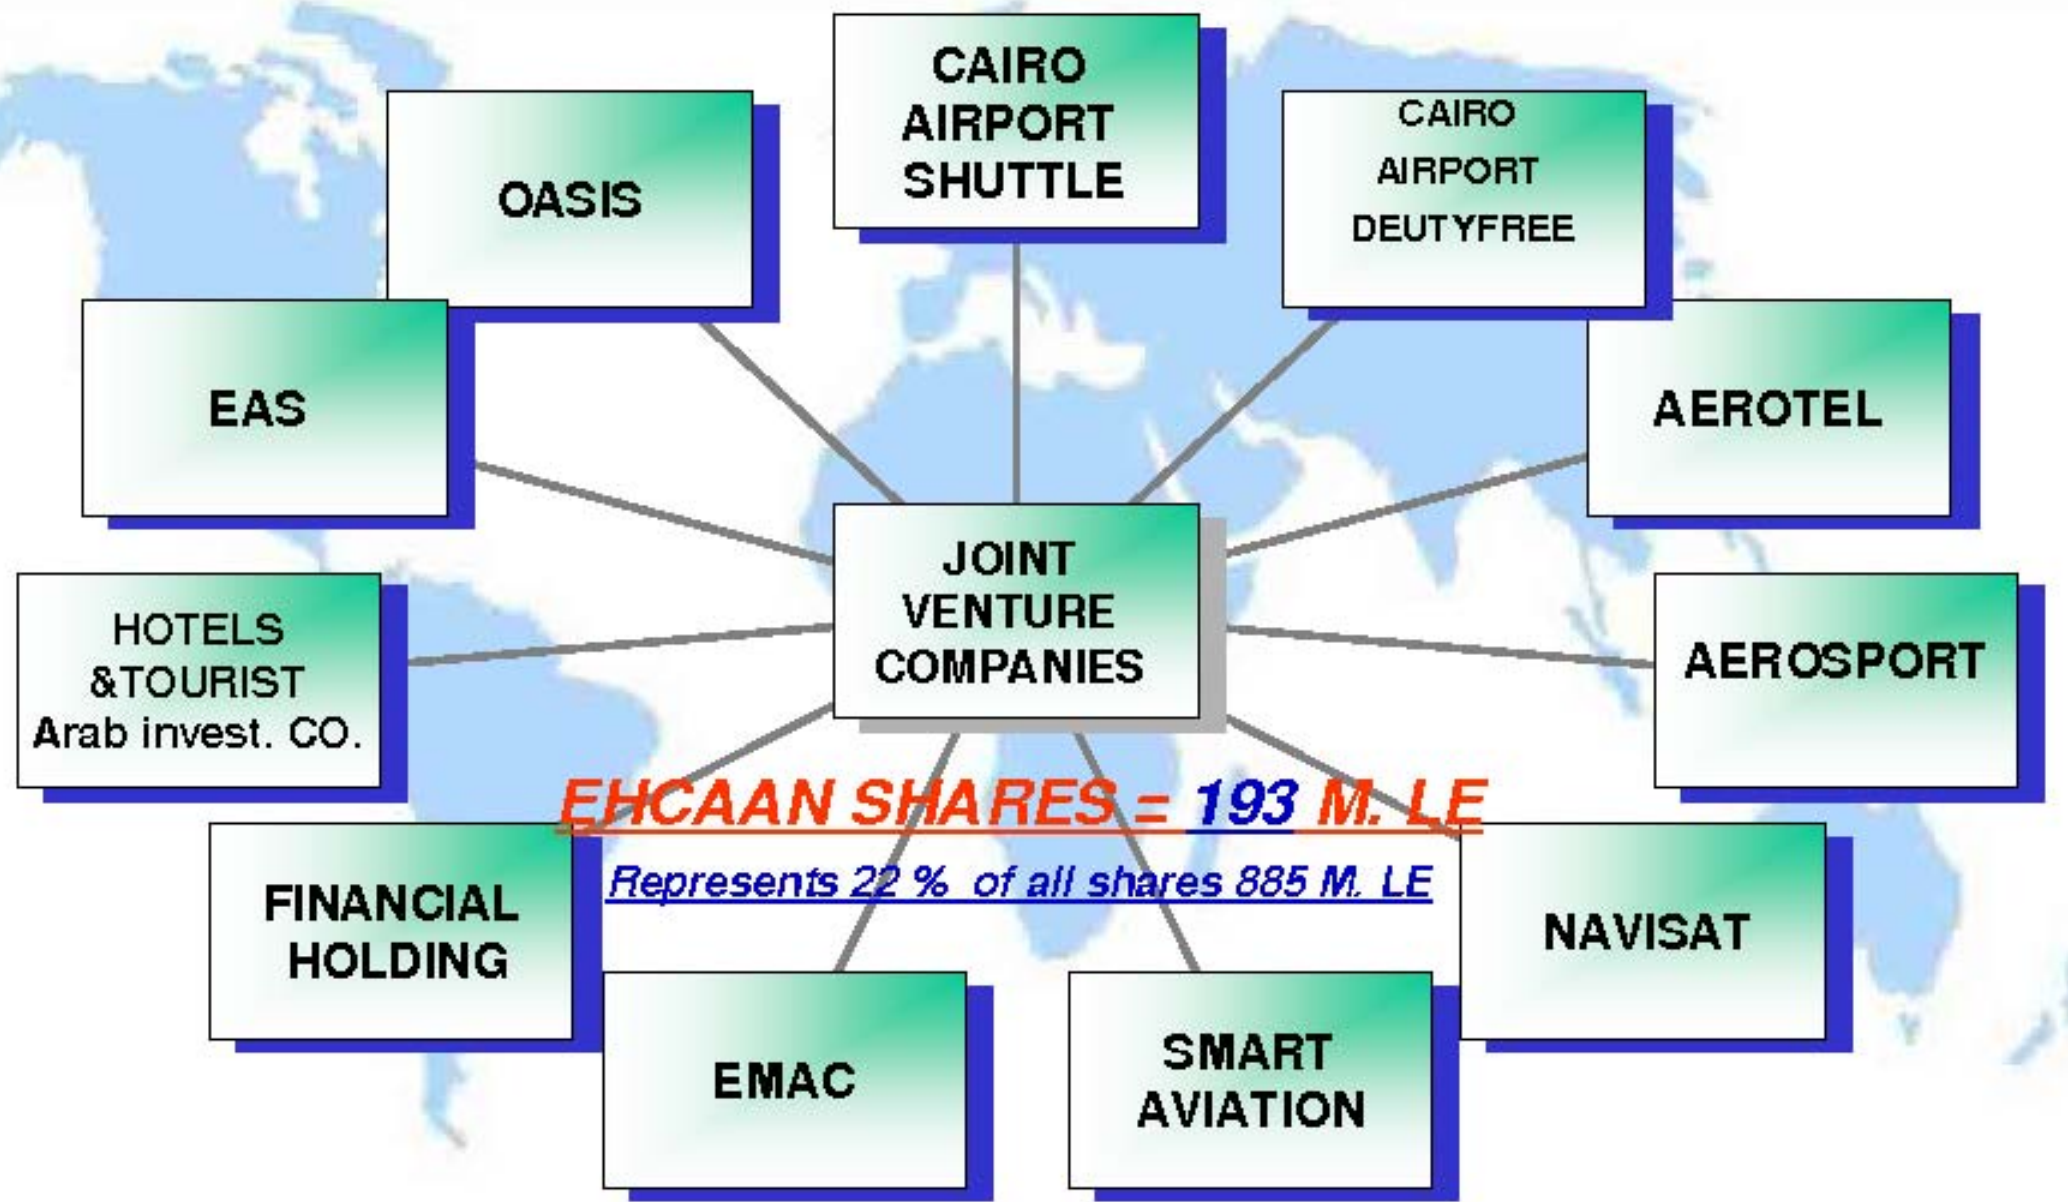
CAIRO AIRPORT SHUTTLE

OASIS

CAIRO AIRPORT DEUTYFREE

EAS

AEROTEL

JOINT VENTURE COMPANIES

HOTELS &TOURIST Arab invest. CO.

AEROSPORT

EHCAAN SHARES = 193 M. LE

Represents 22 % of all shares 885 M. LE

FINANCIAL HOLDING

NAVISAT

EMAC

SMART AVIATION